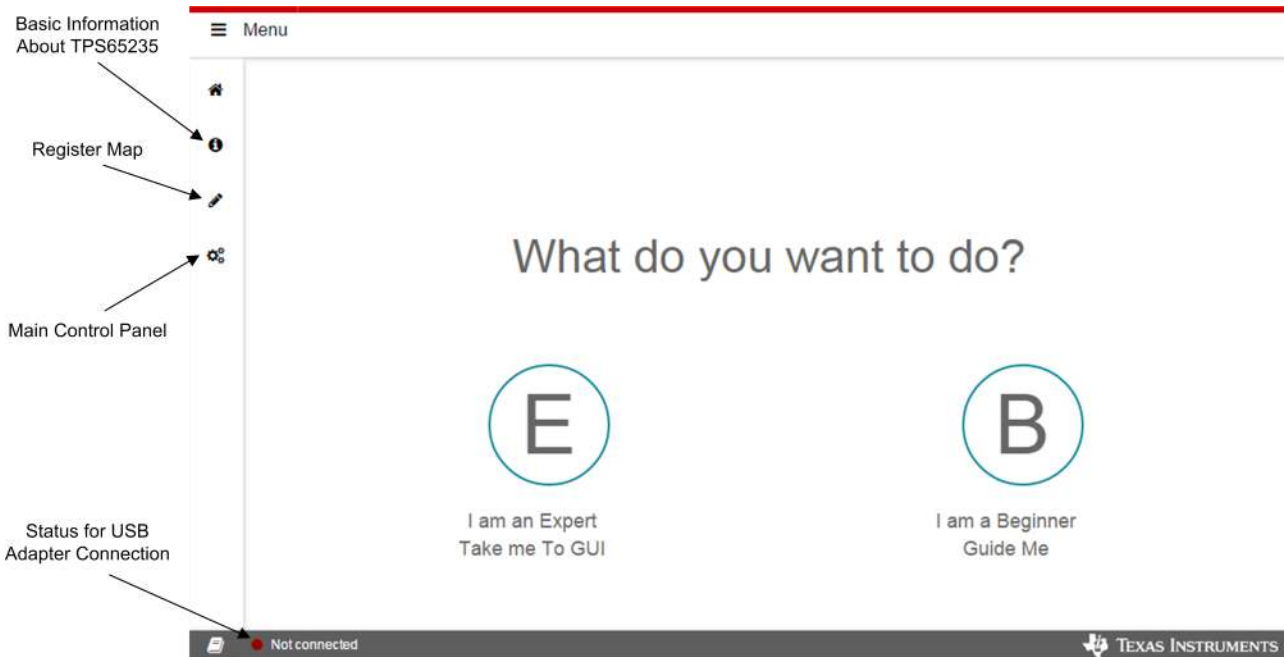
Basic Information About TPS65235

Register Map

Main Control Panel

Status for USB Adapter Connection

Menu

What do you want to do?

E

I am an Expert
Take me To GUI

B

I am a Beginner
Guide Me

Not connected

Texas Instruments